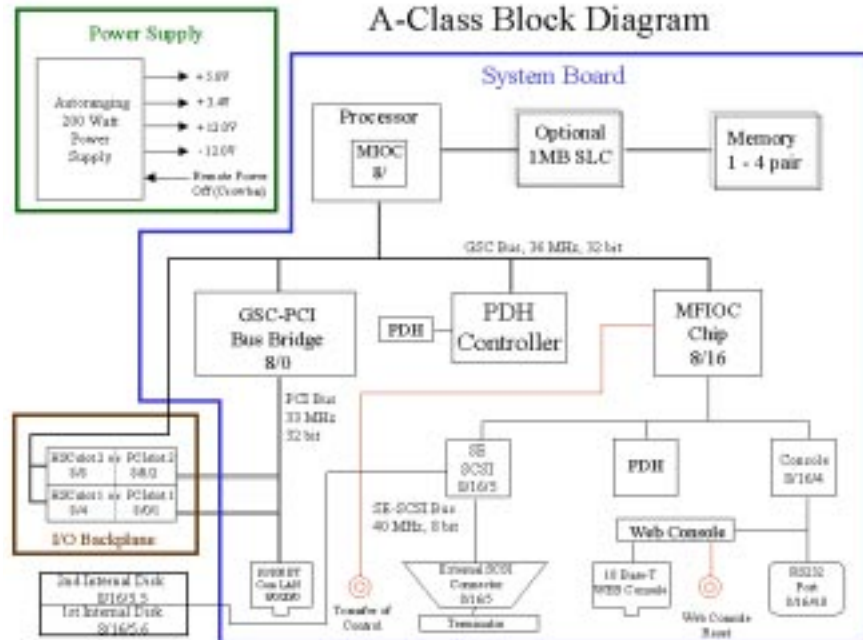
A-Class Block Diagram

Power Supply

Autoranging 200 Watt Power Supply

+5.0V

+3.4V

+12.0V

-12.0V

Remote Power Off (Crowbar)

System Board

Processor

MIOC 8/

Optional 1MB SLC

Memory 1 - 4 pair

GSC Bus, 36 MHz, 32 bit

GSC-PCI Bus Bridge 8/0

PDH

PDH Controller

MFIOC Chip 8/16

PCI Bus 33 MHz 32 bit

SE SCSI 8/16/5

PDH

Console 8/16/4

HSCslot 2 8/8

PCIslot 2 0/0/2

HSCslot 1 8/4

PCIslot 1 0/0/1

I/O Backplane

SE-SCSI Bus 40 MHz, 8 bit

Web Console

2nd Internal Disk 8/16/5.5

1st Internal Disk 8/16/5.6

100BT Core LAN 0/0/0

Transfer of Control

External SCSI Connector 8/16/5

Terminator

10 Base-T WEB Console

Web Console Reset

RS232 Port 8/16/4.0